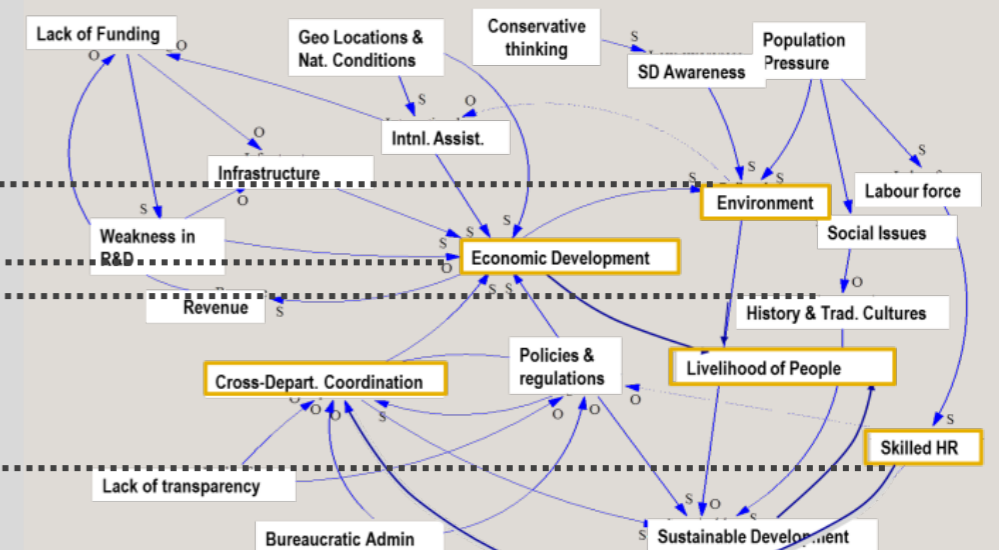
Lack of Funding

Geo Locations & Nat. Conditions

Conservative thinking

SD Awareness

Population Pressure

Intnl. Assist.

Infrastructure

Environment

Labour force

Weakness in R&D

Economic Development

Social Issues

Revenue

History & Trad. Cultures

Cross-Depart. Coordination

Policies & regulations

Livelihood of People

Skilled HR

Lack of transparency

Bureaucratic Admin

Sustainable Development

O O S S O S O S S O S O O S S S O S S S S O O O O O S S O S O O